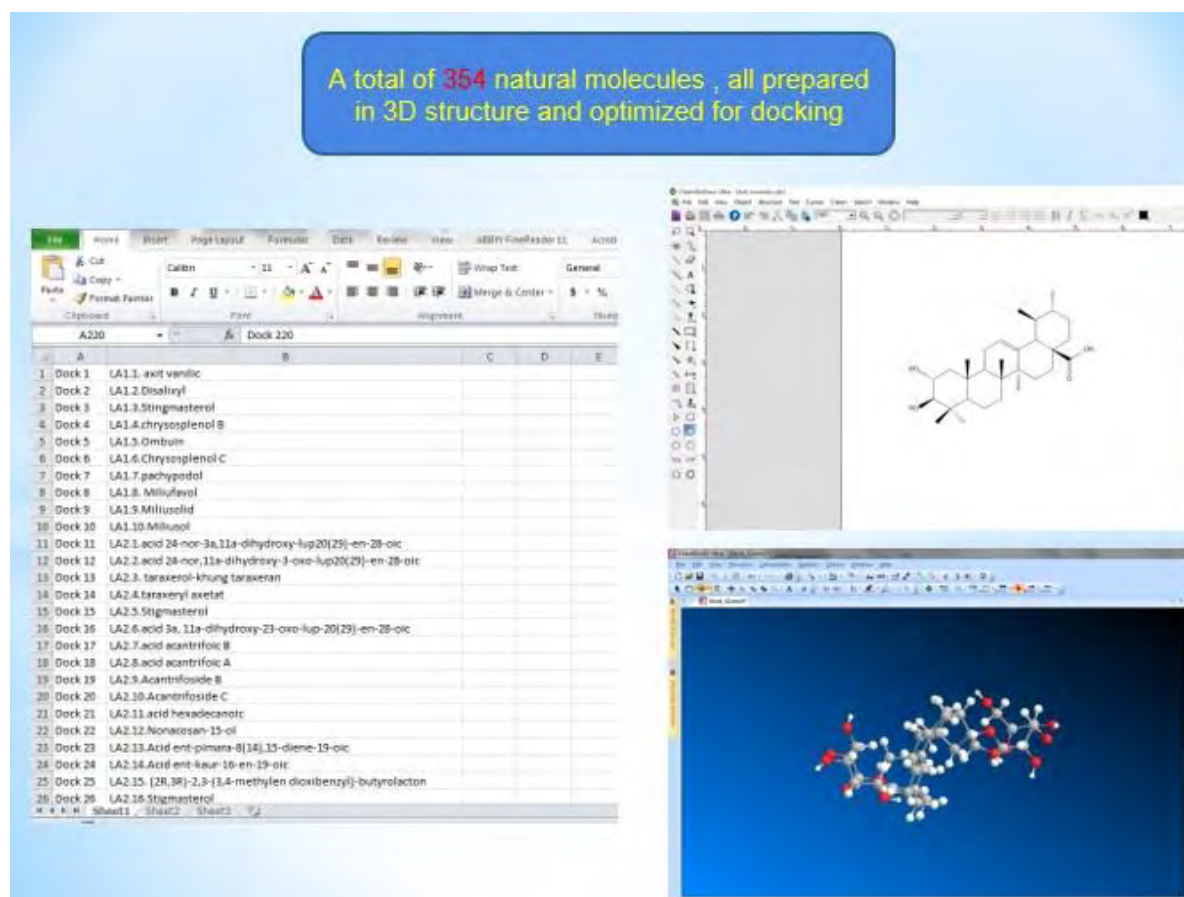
A total of 354 natural molecules , all prepared in 3D structure and optimized for docking

File Home Insert Page Layout Formulas Data Review View ABBYY FineReader 11 Acrob

Cut Copy Format Painter Paste Clipboard Calibri 11 Font Wrap Text Merge & Center Alignment General Number

A220 Dock 220

| | A | B | C | D | E |
|---|---|---|---|---|---|
| 1 | Dock 1 | LA1.1. axit vanillic | | | |
| 2 | Dock 2 | LA1.2.Disalixyl | | | |
| 3 | Dock 3 | LA1.3.Stingmasterol | | | |
| 4 | Dock 4 | LA1.4.chrysosplenol B | | | |
| 5 | Dock 5 | LA1.5.Ombuin | | | |
| 6 | Dock 6 | LA1.6.Chrysosplenol C | | | |
| 7 | Dock 7 | LA1.7.pachypodol | | | |
| 8 | Dock 8 | LA1.8. Miliufavol | | | |
| 9 | Dock 9 | LA1.9.Miliusolid | | | |
| 10 | Dock 10 | LA1.10.Miliusol | | | |
| 11 | Dock 11 | LA2.1.acid 24-nor-3a,11a-dihydroxy-lup20(29)-en-28-oic | | | |
| 12 | Dock 12 | LA2.2.acid 24-nor,11a-dihydroxy-3-oxo-lup20(29)-en-28-oic | | | |
| 13 | Dock 13 | LA2.3. taraxerol-khung taraxeran | | | |
| 14 | Dock 14 | LA2.4.taraxeryl axetat | | | |
| 15 | Dock 15 | LA2.5.Stigmasterol | | | |
| 16 | Dock 16 | LA2.6.acid 3a, 11a-dihydroxy-23-oxo-lup-20(29)-en-28-oic | | | |
| 17 | Dock 17 | LA2.7.acid acantrifoic B | | | |
| 18 | Dock 18 | LA2.8.acid acantrifoic A | | | |
| 19 | Dock 19 | LA2.9.Acantrifoside B | | | |
| 20 | Dock 20 | LA2.10.Acantrifoside C | | | |
| 21 | Dock 21 | LA2.11.acid hexadecanoic | | | |
| 22 | Dock 22 | LA2.12.Nonacosan-15-ol | | | |
| 23 | Dock 23 | LA2.13.Acid ent-pimara-8(14),15-diene-19-oic | | | |
| 24 | Dock 24 | LA2.14.Acid ent-kaur-16-en-19-oic | | | |
| 25 | Dock 25 | LA2.15. (2R,3R)-2,3-(3,4-methylen dioxibenzyl)-butyrolacton | | | |
| 26 | Dock 26 | LA2.16.Stigmasterol | | | |

Sheet1 Sheet2 Sheet3

HO HO OH

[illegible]